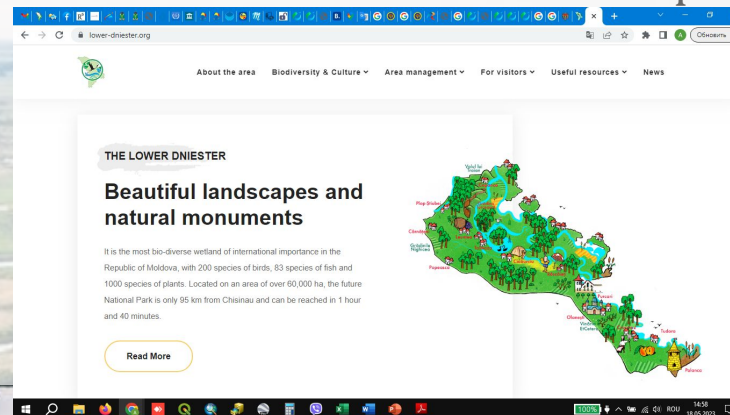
lower-dniester.org

Обновить

About the area   Biodiversity & Culture   Area management   For visitors   Useful resources   News

THE LOWER DNIESTER

Beautiful landscapes and natural monuments

It is the most bio-diverse wetland of international importance in the Republic of Moldova, with 200 species of birds, 83 species of fish and 1000 species of plants. Located on an area of over 60,000 ha, the future National Park is only 95 km from Chisinau and can be reached in 1 hour and 40 minutes.

Read More

Valul lui Traian
Plop Știubei
Căușeni
Grădinile Nighicani
Popeasca
Purcari
Olănești
Viișoara Ştiucarilor
Tudora
Palanca

100%   ROU   14:58   18.05.2023